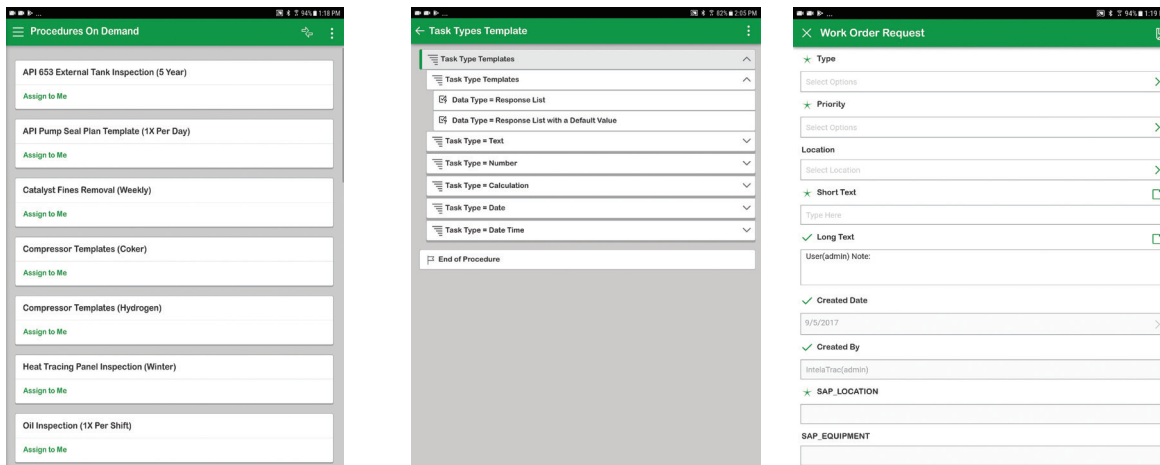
94% 1:18 PM

Procedures On Demand

API 653 External Tank Inspection (5 Year)

Assign to Me

API Pump Seal Plan Template (1X Per Day)

Assign to Me

Catalyst Fines Removal (Weekly)

Assign to Me

Compressor Templates (Coker)

Assign to Me

Compressor Templates (Hydrogen)

Assign to Me

Heat Tracing Panel Inspection (Winter)

Assign to Me

Oil Inspection (1X Per Shift)

Assign to Me

82% 2:05 PM

Task Types Template

Task Type Templates

Task Type Templates

Data Type = Response List

Data Type = Response List with a Default Value

Task Type = Text

Task Type = Number

Task Type = Calculation

Task Type = Date

Task Type = Date Time

End of Procedure

94% 1:19

Work Order Request

Type

Select Options

Priority

Select Options

Location

Select Location

Short Text

Type Here

Long Text

User(admin) Note:

Created Date

9/5/2017

Created By

IntelaTrac(admin)

SAP_LOCATION

SAP_EQUIPMENT